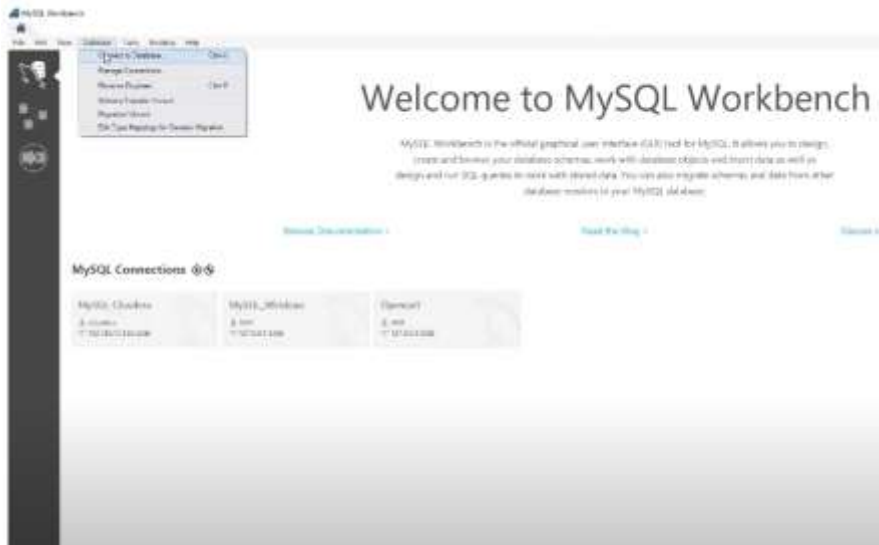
MySQL Workbench

File Edit View Database Tools Scripting Help

Connect to Database... Ctrl+U
Manage Connections...
Reverse Engineer... Ctrl+R
Schema Transfer Wizard...
Migration Wizard...
Edit Type Mappings for Generic Migration

Welcome to MySQL Workbench

MySQL Workbench is the official graphical user interface (GUI) tool for MySQL. It allows you to design, create and browse your database schemas, work with database objects and insert data as well as design and run SQL queries to work with stored data. You can also migrate schemas and data from other database vendors to your MySQL database.

Browse Documentation >

Read the Blog >

Discuss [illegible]

MySQL Connections ⊕⊗

MySQL_Cloudera
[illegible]
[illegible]

MySQL_Windows
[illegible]
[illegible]

Opencart
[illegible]
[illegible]